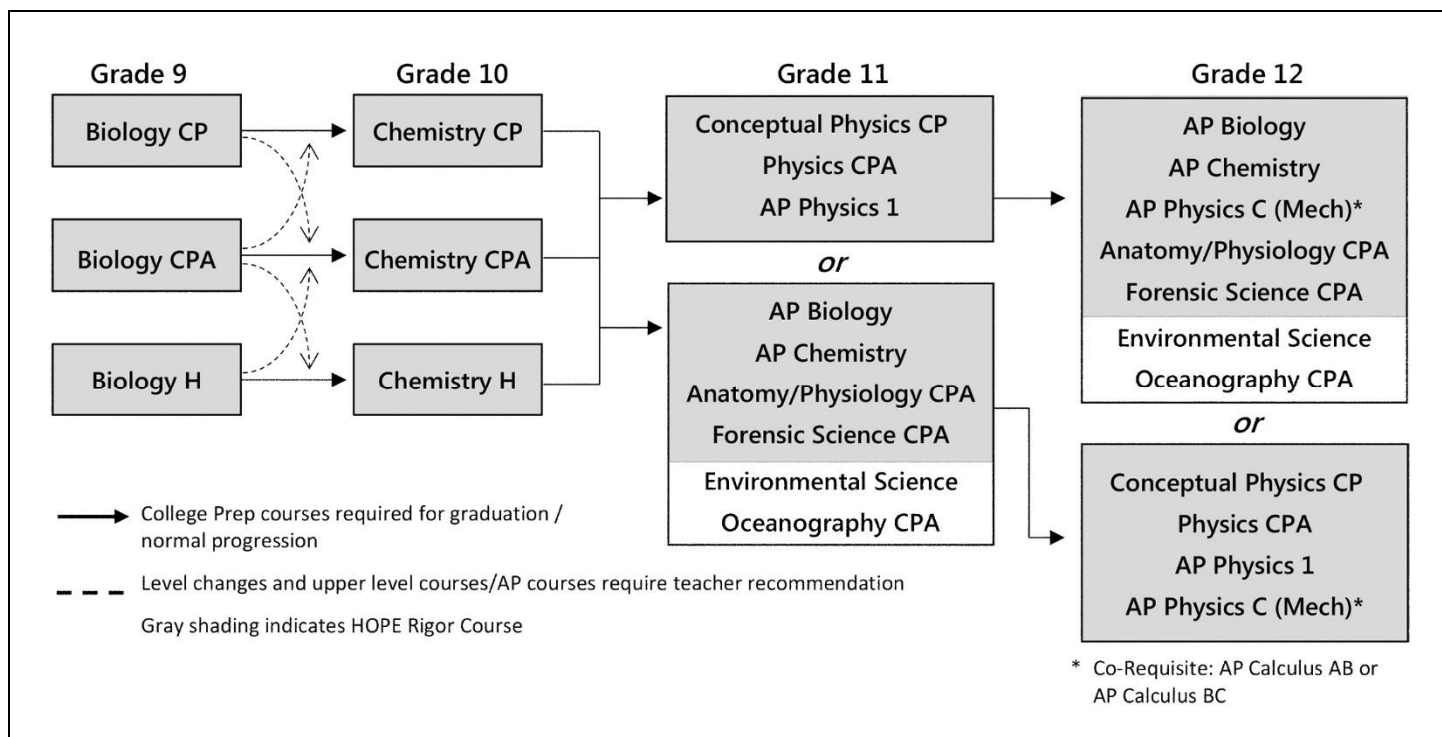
Grade 9

Biology CP

Biology CPA

Biology H

Grade 10

Chemistry CP

Chemistry CPA

Chemistry H

Grade 11

Conceptual Physics CP
Physics CPA
AP Physics 1

or

AP Biology
AP Chemistry
Anatomy/Physiology CPA
Forensic Science CPA
Environmental Science
Oceanography CPA

Grade 12

AP Biology
AP Chemistry
AP Physics C (Mech)*
Anatomy/Physiology CPA
Forensic Science CPA
Environmental Science
Oceanography CPA

or

Conceptual Physics CP
Physics CPA
AP Physics 1
AP Physics C (Mech)*

College Prep courses required for graduation / normal progression

Level changes and upper level courses/AP courses require teacher recommendation

Gray shading indicates HOPE Rigor Course

* Co-Requisite: AP Calculus AB or AP Calculus BC